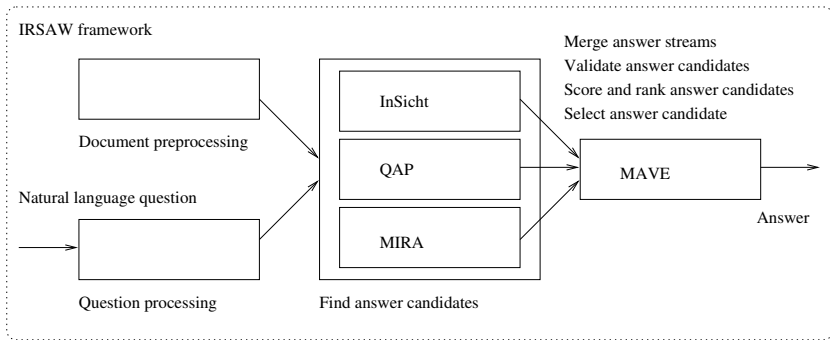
IRSAW framework

Merge answer streams
Validate answer candidates
Score and rank answer candidates
Select answer candidate

InSicht

Document preprocessing

QAP

MAVE

Natural language question

Answer

MIRA

Question processing

Find answer candidates